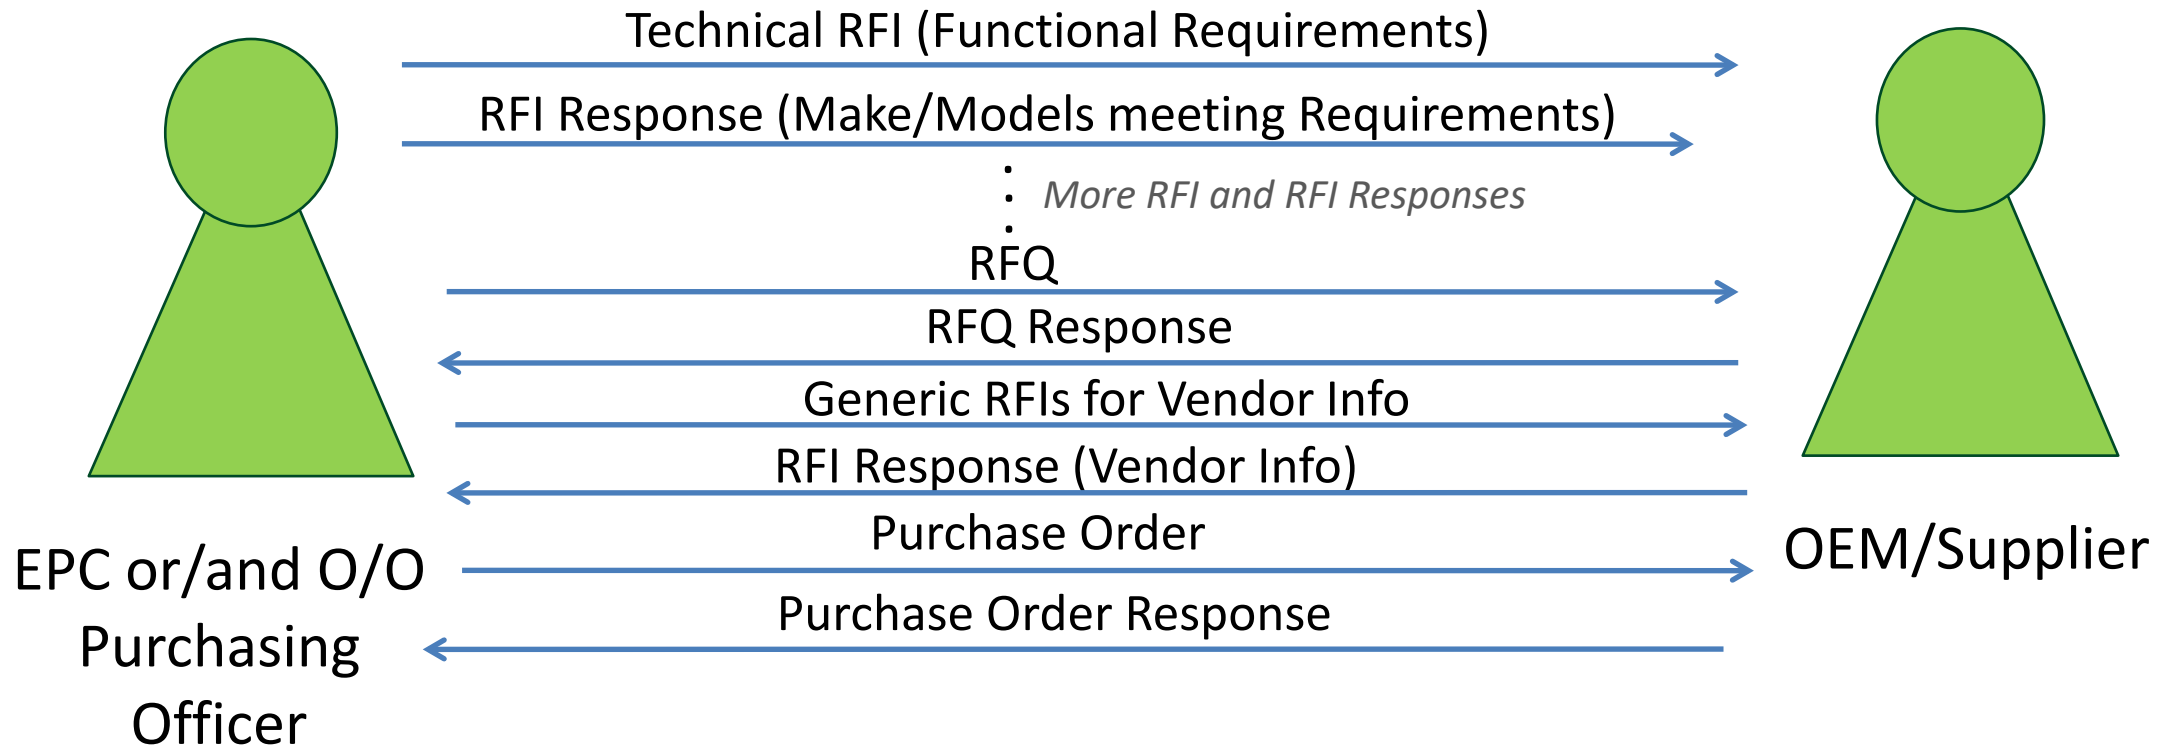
Technical RFI (Functional Requirements)

RFI Response (Make/Models meeting Requirements)

More RFI and RFI Responses

RFQ

RFQ Response

Generic RFIs for Vendor Info

RFI Response (Vendor Info)

Purchase Order

Purchase Order Response

EPC or/and O/O Purchasing Officer

OEM/Supplier